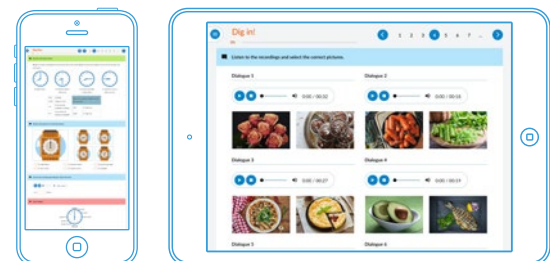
Dig in!

1 2 3 4 5 6 7 ...

Listen to the recordings and select the correct pictures.

Dialogue 1

0:00 / 00:32

Dialogue 2

0:00 / 00:35

Dialogue 3

0:00 / 00:27

Dialogue 4

0:00 / 00:17

Dialogue 5

Dialogue 6